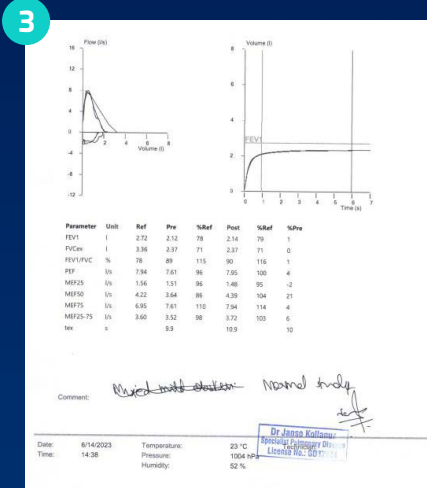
3

Flow (l/s)

16
12
8
4
0
-4
-8
-12

2 4 6 8
Volume (l)

Volume (l)

8
6
4
2
0

FEV1

0 1 2 3 4 5 6 7
Time (s)

| Parameter | Unit | Ref | Pre | %Ref | Post | %Ref | %Pre |
|---|---|---|---|---|---|---|---|
| FEV1 | l | 2.72 | 2.12 | 78 | 2.14 | 79 | 1 |
| FVCex | l | 3.36 | 2.37 | 71 | 2.37 | 71 | 0 |
| FEV1/FVC | % | 78 | 89 | 115 | 90 | 116 | 1 |
| PEF | l/s | 7.94 | 7.61 | 96 | 7.95 | 100 | 4 |
| MEF25 | l/s | 1.56 | 1.51 | 96 | 1.48 | 95 | -2 |
| MEF50 | l/s | 4.22 | 3.64 | 86 | 4.39 | 104 | 21 |
| MEF75 | l/s | 6.95 | 7.61 | 110 | 7.94 | 114 | 4 |
| MEF25-75 | l/s | 3.60 | 3.52 | 98 | 3.72 | 103 | 6 |
| tex | s | | 9.9 | | 10.9 | | 10 |

Comment: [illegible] Normal study

Dr Janso Kollanu
Specialist Pulmonary Division
License No.: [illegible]

Date: 6/14/2023
Time: 14:38

Temperature: 23 °C
Pressure: 1004 hPa
Humidity: 52 %

Technician